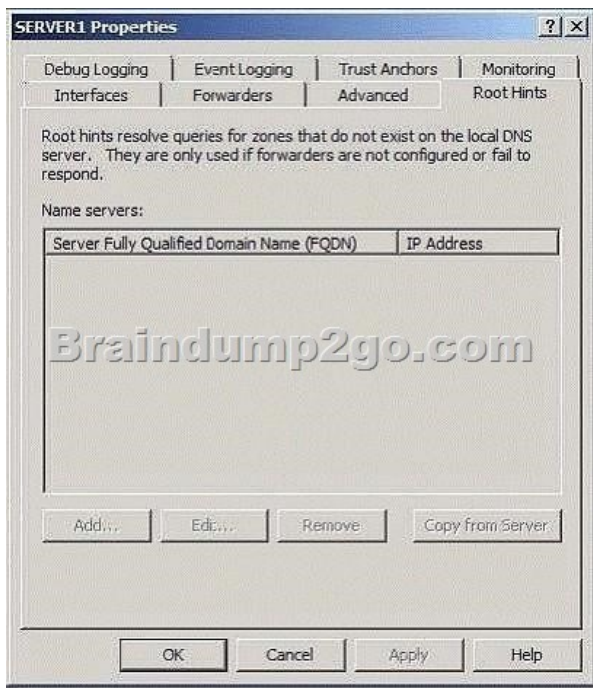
SERVER1 Properties

? X

Debug Logging | Event Logging | Trust Anchors | Monitoring

Interfaces | Forwarders | Advanced | Root Hints

Root hints resolve queries for zones that do not exist on the local DNS server. They are only used if forwarders are not configured or fail to respond.

Name servers:

| Server Fully Qualified Domain Name (FQDN) | IP Address |
|---|---|

Braindump2go.com

Add... Edit... Remove Copy from Server

OK Cancel Apply Help